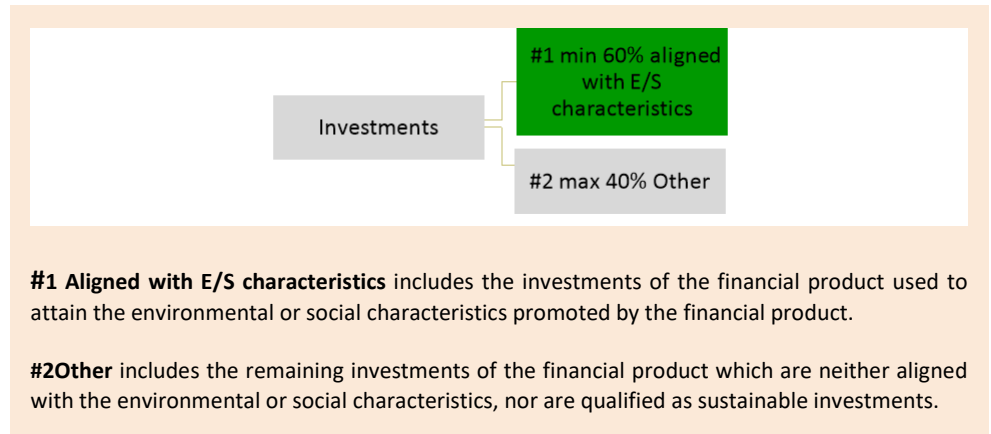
Investments

#1 min 60% aligned with E/S characteristics

#2 max 40% Other

**#1 Aligned with E/S characteristics** includes the investments of the financial product used to attain the environmental or social characteristics promoted by the financial product.

**#2Other** includes the remaining investments of the financial product which are neither aligned with the environmental or social characteristics, nor are qualified as sustainable investments.